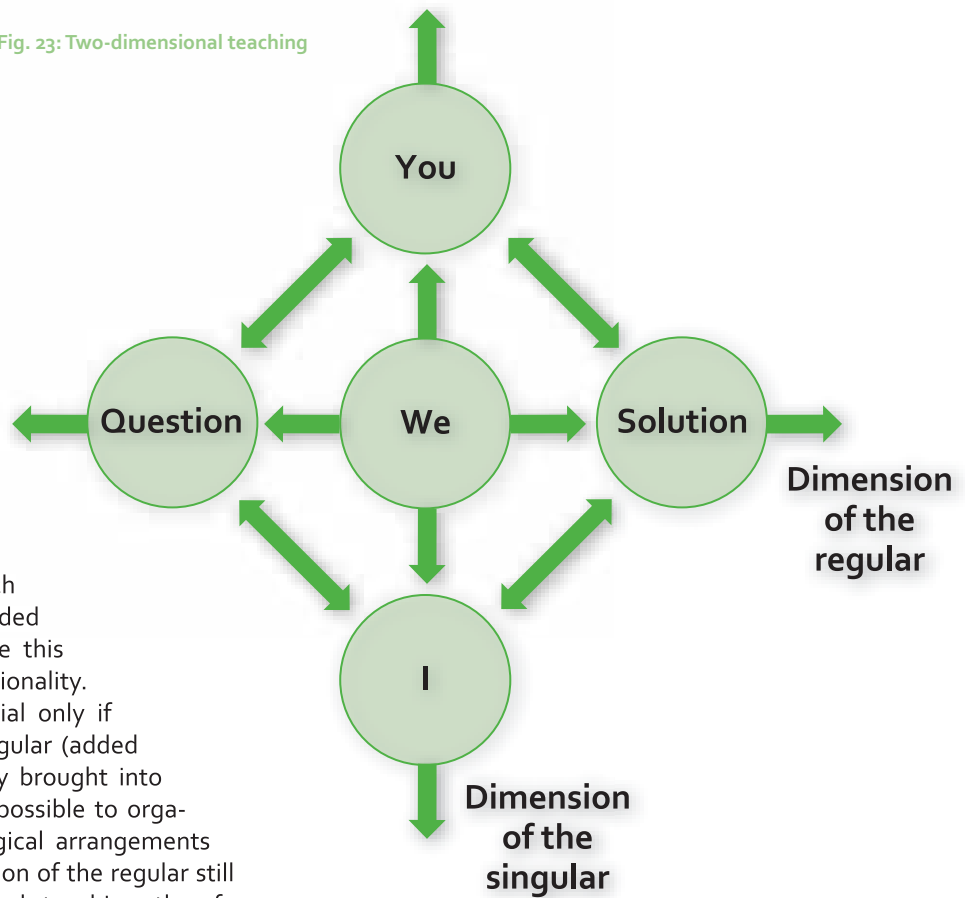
Fig. 23: Two-dimensional teaching

You

Question

We

Solution

I

Dimension of the regular

Dimension of the singular

h
ded
e this
ionality.
ial only if
gular (added
y brought into
possible to orga-
gical arrangements
on of the regular still